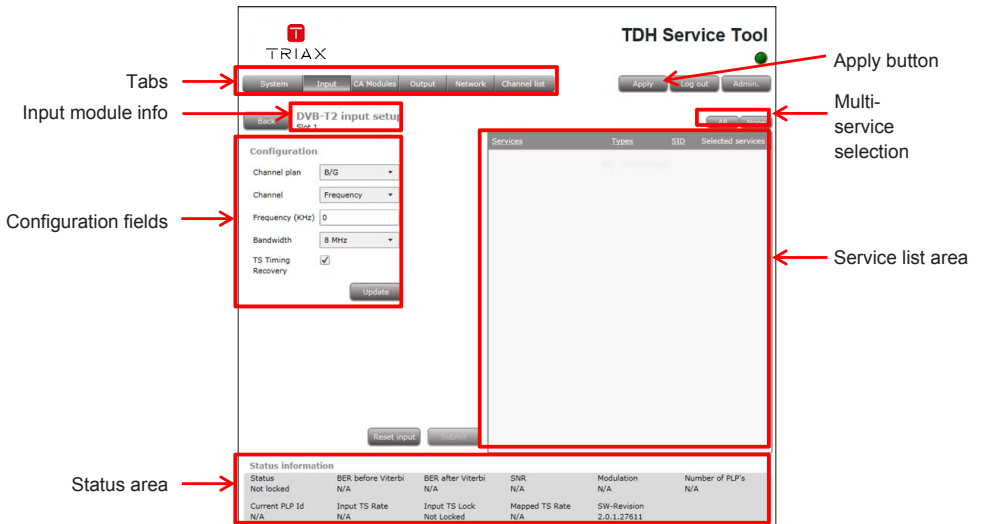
TRIAX

TDH Service Tool

Tabs

System | Input | CA Modules | Output | Network | Channel list

Apply | Log out | Admin.

Apply button

Input module info

Back

DVB-T2 input setup
Slot 1

All | None

Multi-service selection

Configuration

Channel plan: B/G
Channel: Frequency
Frequency (KHz): 0
Bandwidth: 8 MHz
TS Timing Recovery: ✓

Update

Configuration fields

Services | Types | SID | Selected services

Service list area

Reset input | Submit

Status information

| Status | BER before Viterbi | BER after Viterbi | SNR | Modulation | Number of PLP's |
|---|---|---|---|---|---|
| Not locked | N/A | N/A | N/A | N/A | N/A |
| Current PLP Id | Input TS Rate | Input TS Lock | Mapped TS Rate | SW-Revision | |
| N/A | N/A | Not Locked | N/A | 2.0.1.27611 | |

Status area